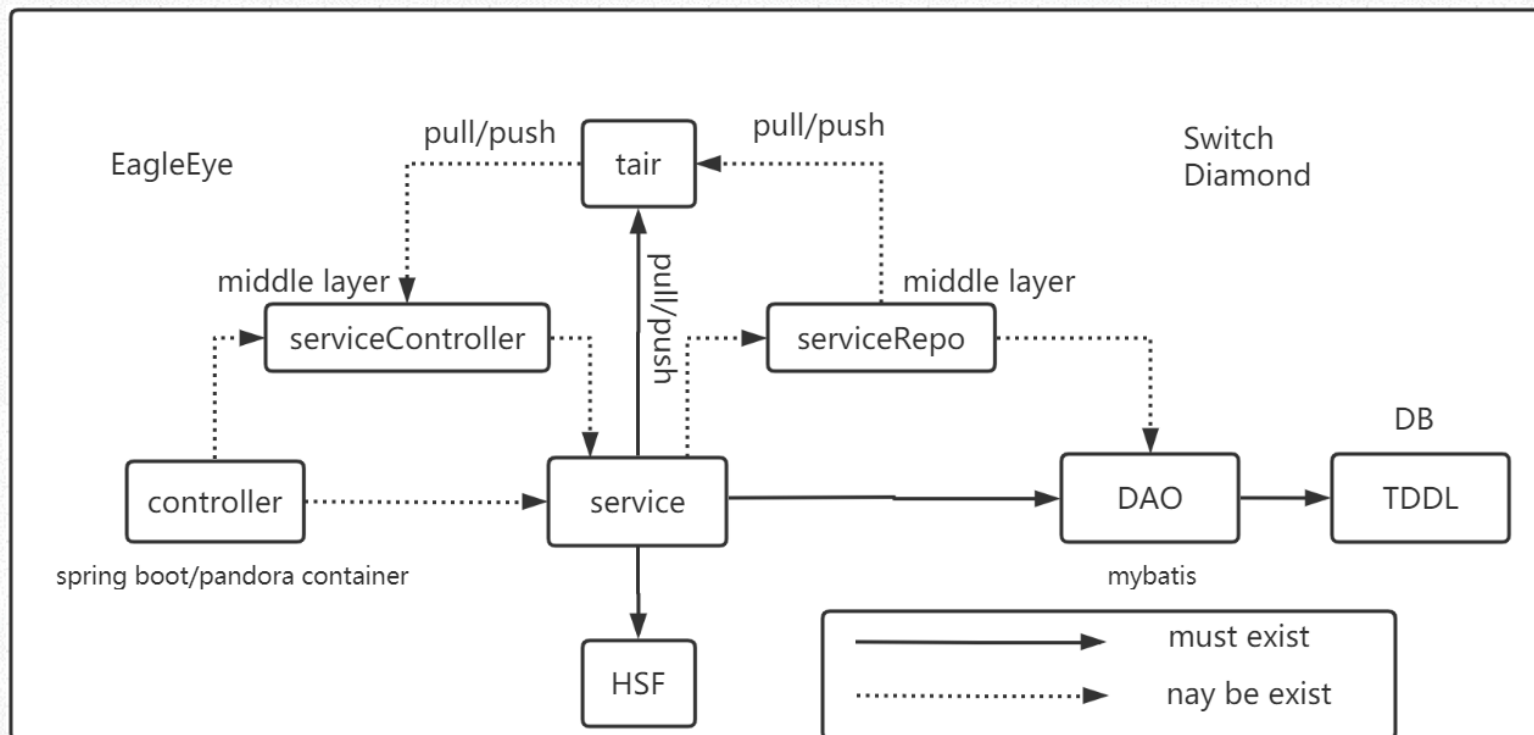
pull/push

tair

pull/push

EagleEye

Switch
Diamond

pull/push

middle layer

serviceController

middle layer

serviceRepo

DB

controller

service

DAO

TDDL

spring boot/pandora container

mybatis

HSF

must exist

nay be exist